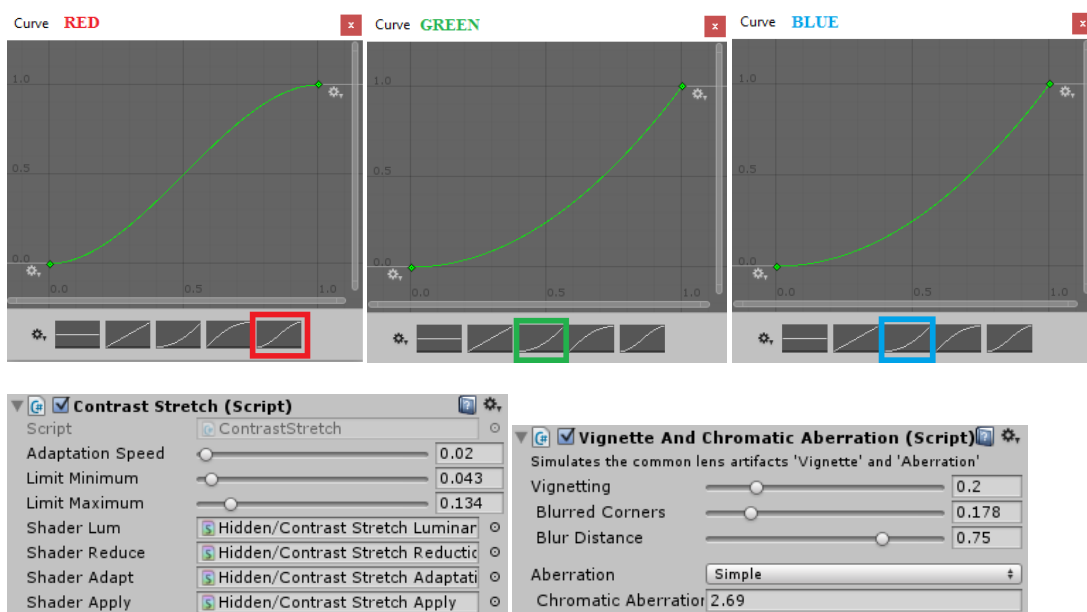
Curve RED

1.0

0.5

0.0

0.0 0.5 1.0

Curve GREEN

1.0

0.5

0.0

0.0 0.5 1.0

Curve BLUE

1.0

0.5

0.0

0.0 0.5 1.0

Contrast Stretch (Script)

| | |
|---|---|
| Script | ContrastStretch |
| Adaptation Speed | 0.02 |
| Limit Minimum | 0.043 |
| Limit Maximum | 0.134 |
| Shader Lum | Hidden/Contrast Stretch Luminar |
| Shader Reduce | Hidden/Contrast Stretch Reductic |
| Shader Adapt | Hidden/Contrast Stretch Adaptati |
| Shader Apply | Hidden/Contrast Stretch Apply |

Vignette And Chromatic Aberration (Script)

Simulates the common lens artifacts 'Vignette' and 'Aberration'

| | |
|---|---|
| Vignetting | 0.2 |
| Blurred Corners | 0.178 |
| Blur Distance | 0.75 |
| Aberration | Simple |
| Chromatic Aberratior | 2.69 |